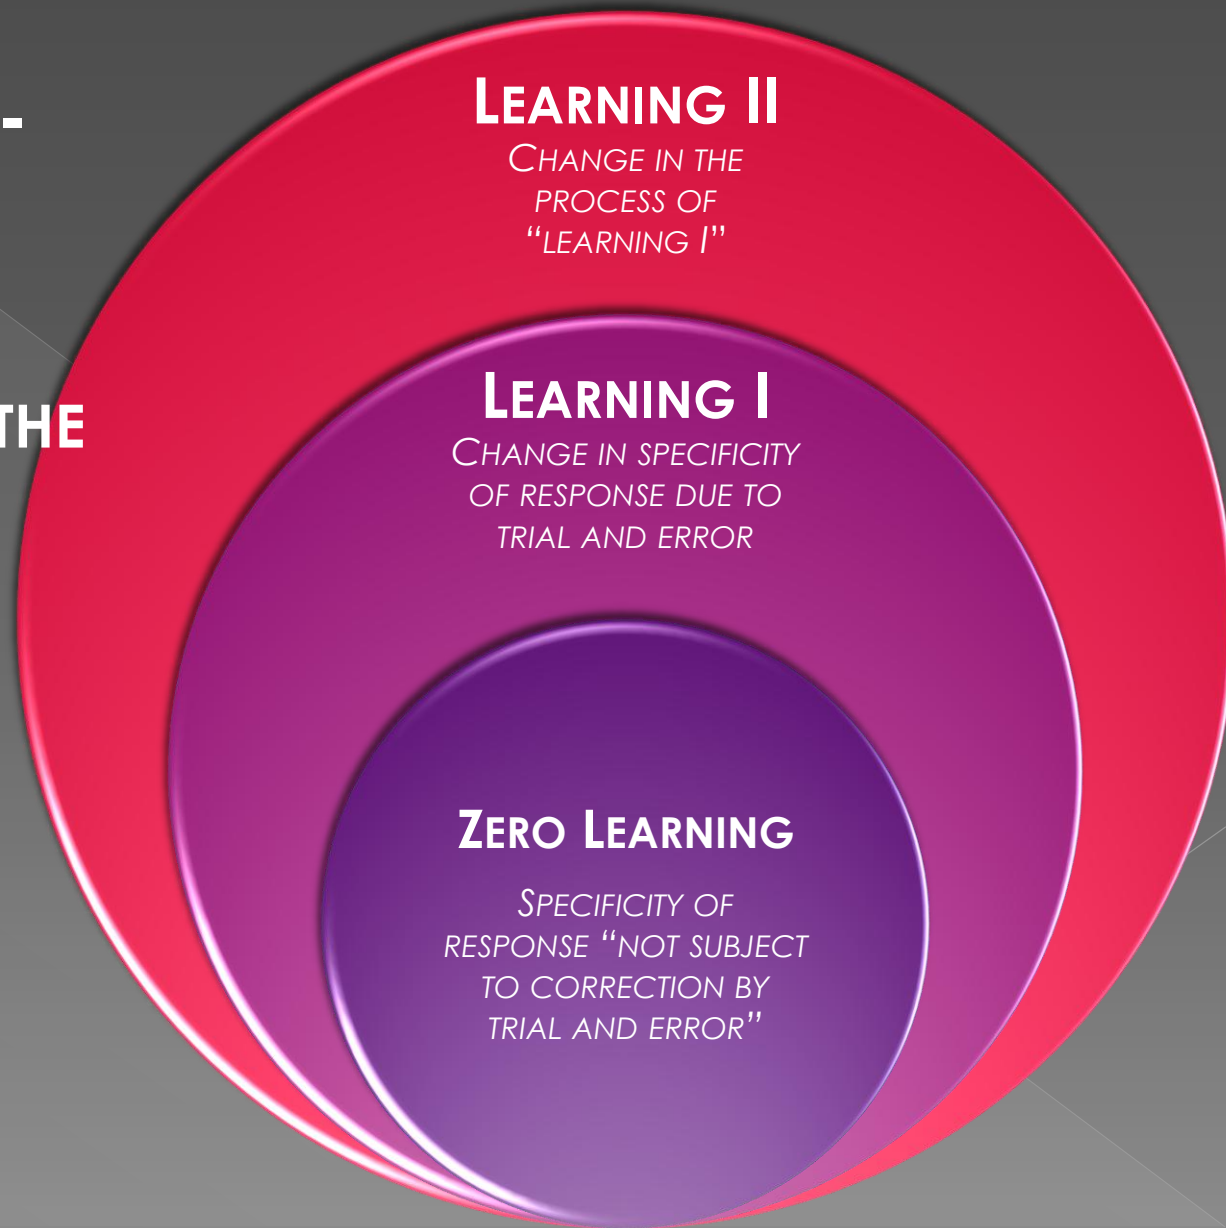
-

THE

LEARNING II

CHANGE IN THE PROCESS OF "LEARNING I"

LEARNING I

CHANGE IN SPECIFICITY OF RESPONSE DUE TO TRIAL AND ERROR

ZERO LEARNING

SPECIFICITY OF RESPONSE "NOT SUBJECT TO CORRECTION BY TRIAL AND ERROR"